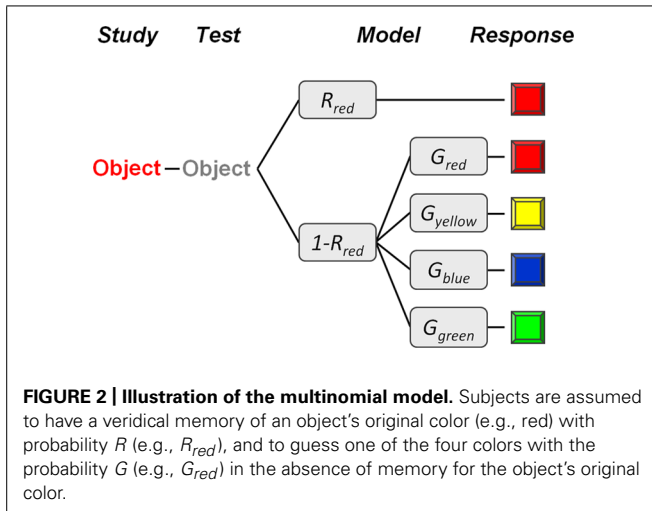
Study Test Model Response

Object – Object

$R_{red}$

$1\text{-}R_{red}$

$G_{red}$

$G_{yellow}$

$G_{blue}$

$G_{green}$

**FIGURE 2 | Illustration of the multinomial model.** Subjects are assumed to have a veridical memory of an object's original color (e.g., red) with probability $R$ (e.g., $R_{red}$), and to guess one of the four colors with the probability $G$ (e.g., $G_{red}$) in the absence of memory for the object's original color.